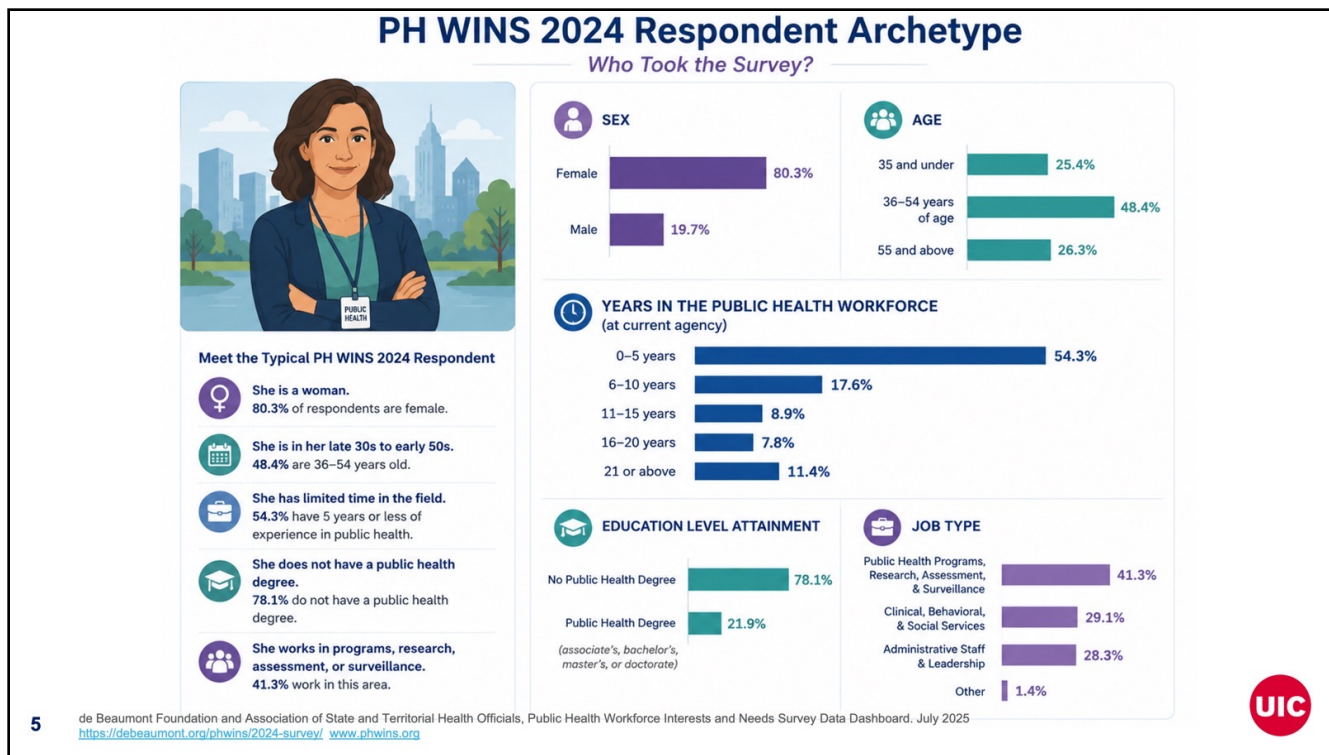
PH WINS 2024 Respondent Archetype

Who Took the Survey?

PUBLIC HEALTH

Meet the Typical PH WINS 2024 Respondent

She is a woman.
80.3% of respondents are female.

She is in her late 30s to early 50s.
48.4% are 36–54 years old.

She has limited time in the field.
54.3% have 5 years or less of experience in public health.

She does not have a public health degree.
78.1% do not have a public health degree.

She works in programs, research, assessment, or surveillance.
41.3% work in this area.

SEX

Female 80.3%

Male 19.7%

AGE

35 and under 25.4%

36–54 years of age 48.4%

55 and above 26.3%

YEARS IN THE PUBLIC HEALTH WORKFORCE
(at current agency)

0–5 years 54.3%

6–10 years 17.6%

11–15 years 8.9%

16–20 years 7.8%

21 or above 11.4%

EDUCATION LEVEL ATTAINMENT

No Public Health Degree 78.1%

Public Health Degree 21.9%

(associate's, bachelor's, master's, or doctorate)

JOB TYPE

Public Health Programs, Research, Assessment, & Surveillance 41.3%

Clinical, Behavioral, & Social Services 29.1%

Administrative Staff & Leadership 28.3%

Other 1.4%

5

de Beaumont Foundation and Association of State and Territorial Health Officials, Public Health Workforce Interests and Needs Survey Data Dashboard. July 2025
https://debeaumont.org/phwins/2024-survey/ www.phwins.org

UIC